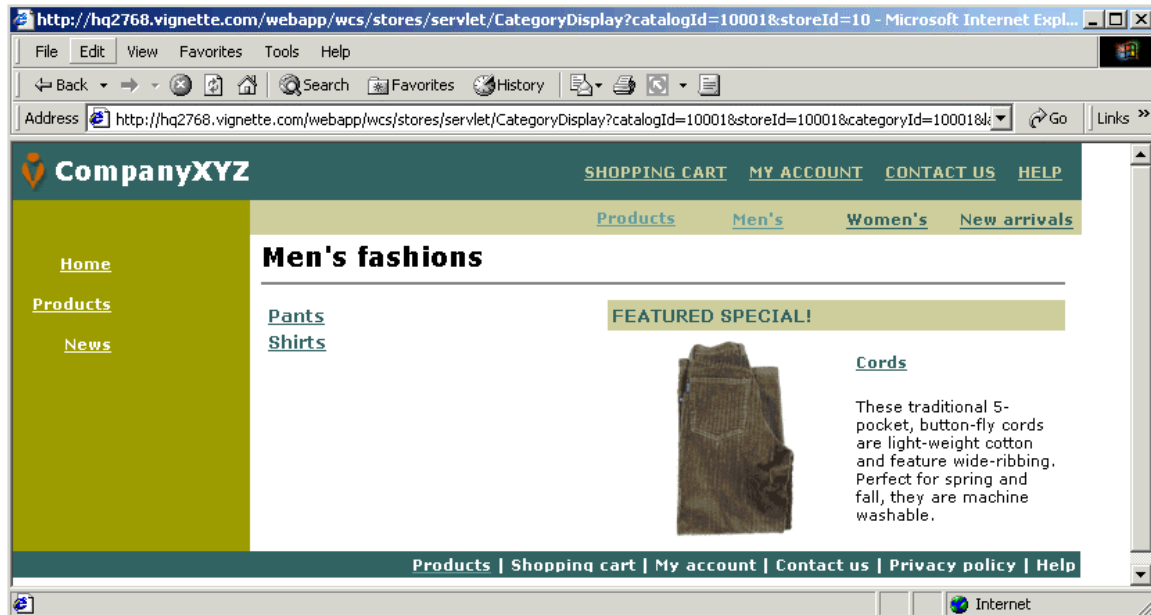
http://hq2768.vignette.com/webapp/wcs/stores/servlet/CategoryDisplay?catalogId=10001&storeId=10 - Microsoft Internet Expl...

File Edit View Favorites Tools Help

Back Search Favorites History

Address http://hq2768.vignette.com/webapp/wcs/stores/servlet/CategoryDisplay?catalogId=10001&storeId=10001&categoryId=10001& Go Links »

CompanyXYZ

SHOPPING CART MY ACCOUNT CONTACT US HELP

Products Men's Women's New arrivals

Home

Products

News

Men's fashions

Pants

Shirts

FEATURED SPECIAL!

Cords

These traditional 5-pocket, button-fly cords are light-weight cotton and feature wide-ribbing. Perfect for spring and fall, they are machine washable.

Products | Shopping cart | My account | Contact us | Privacy policy | Help

Internet